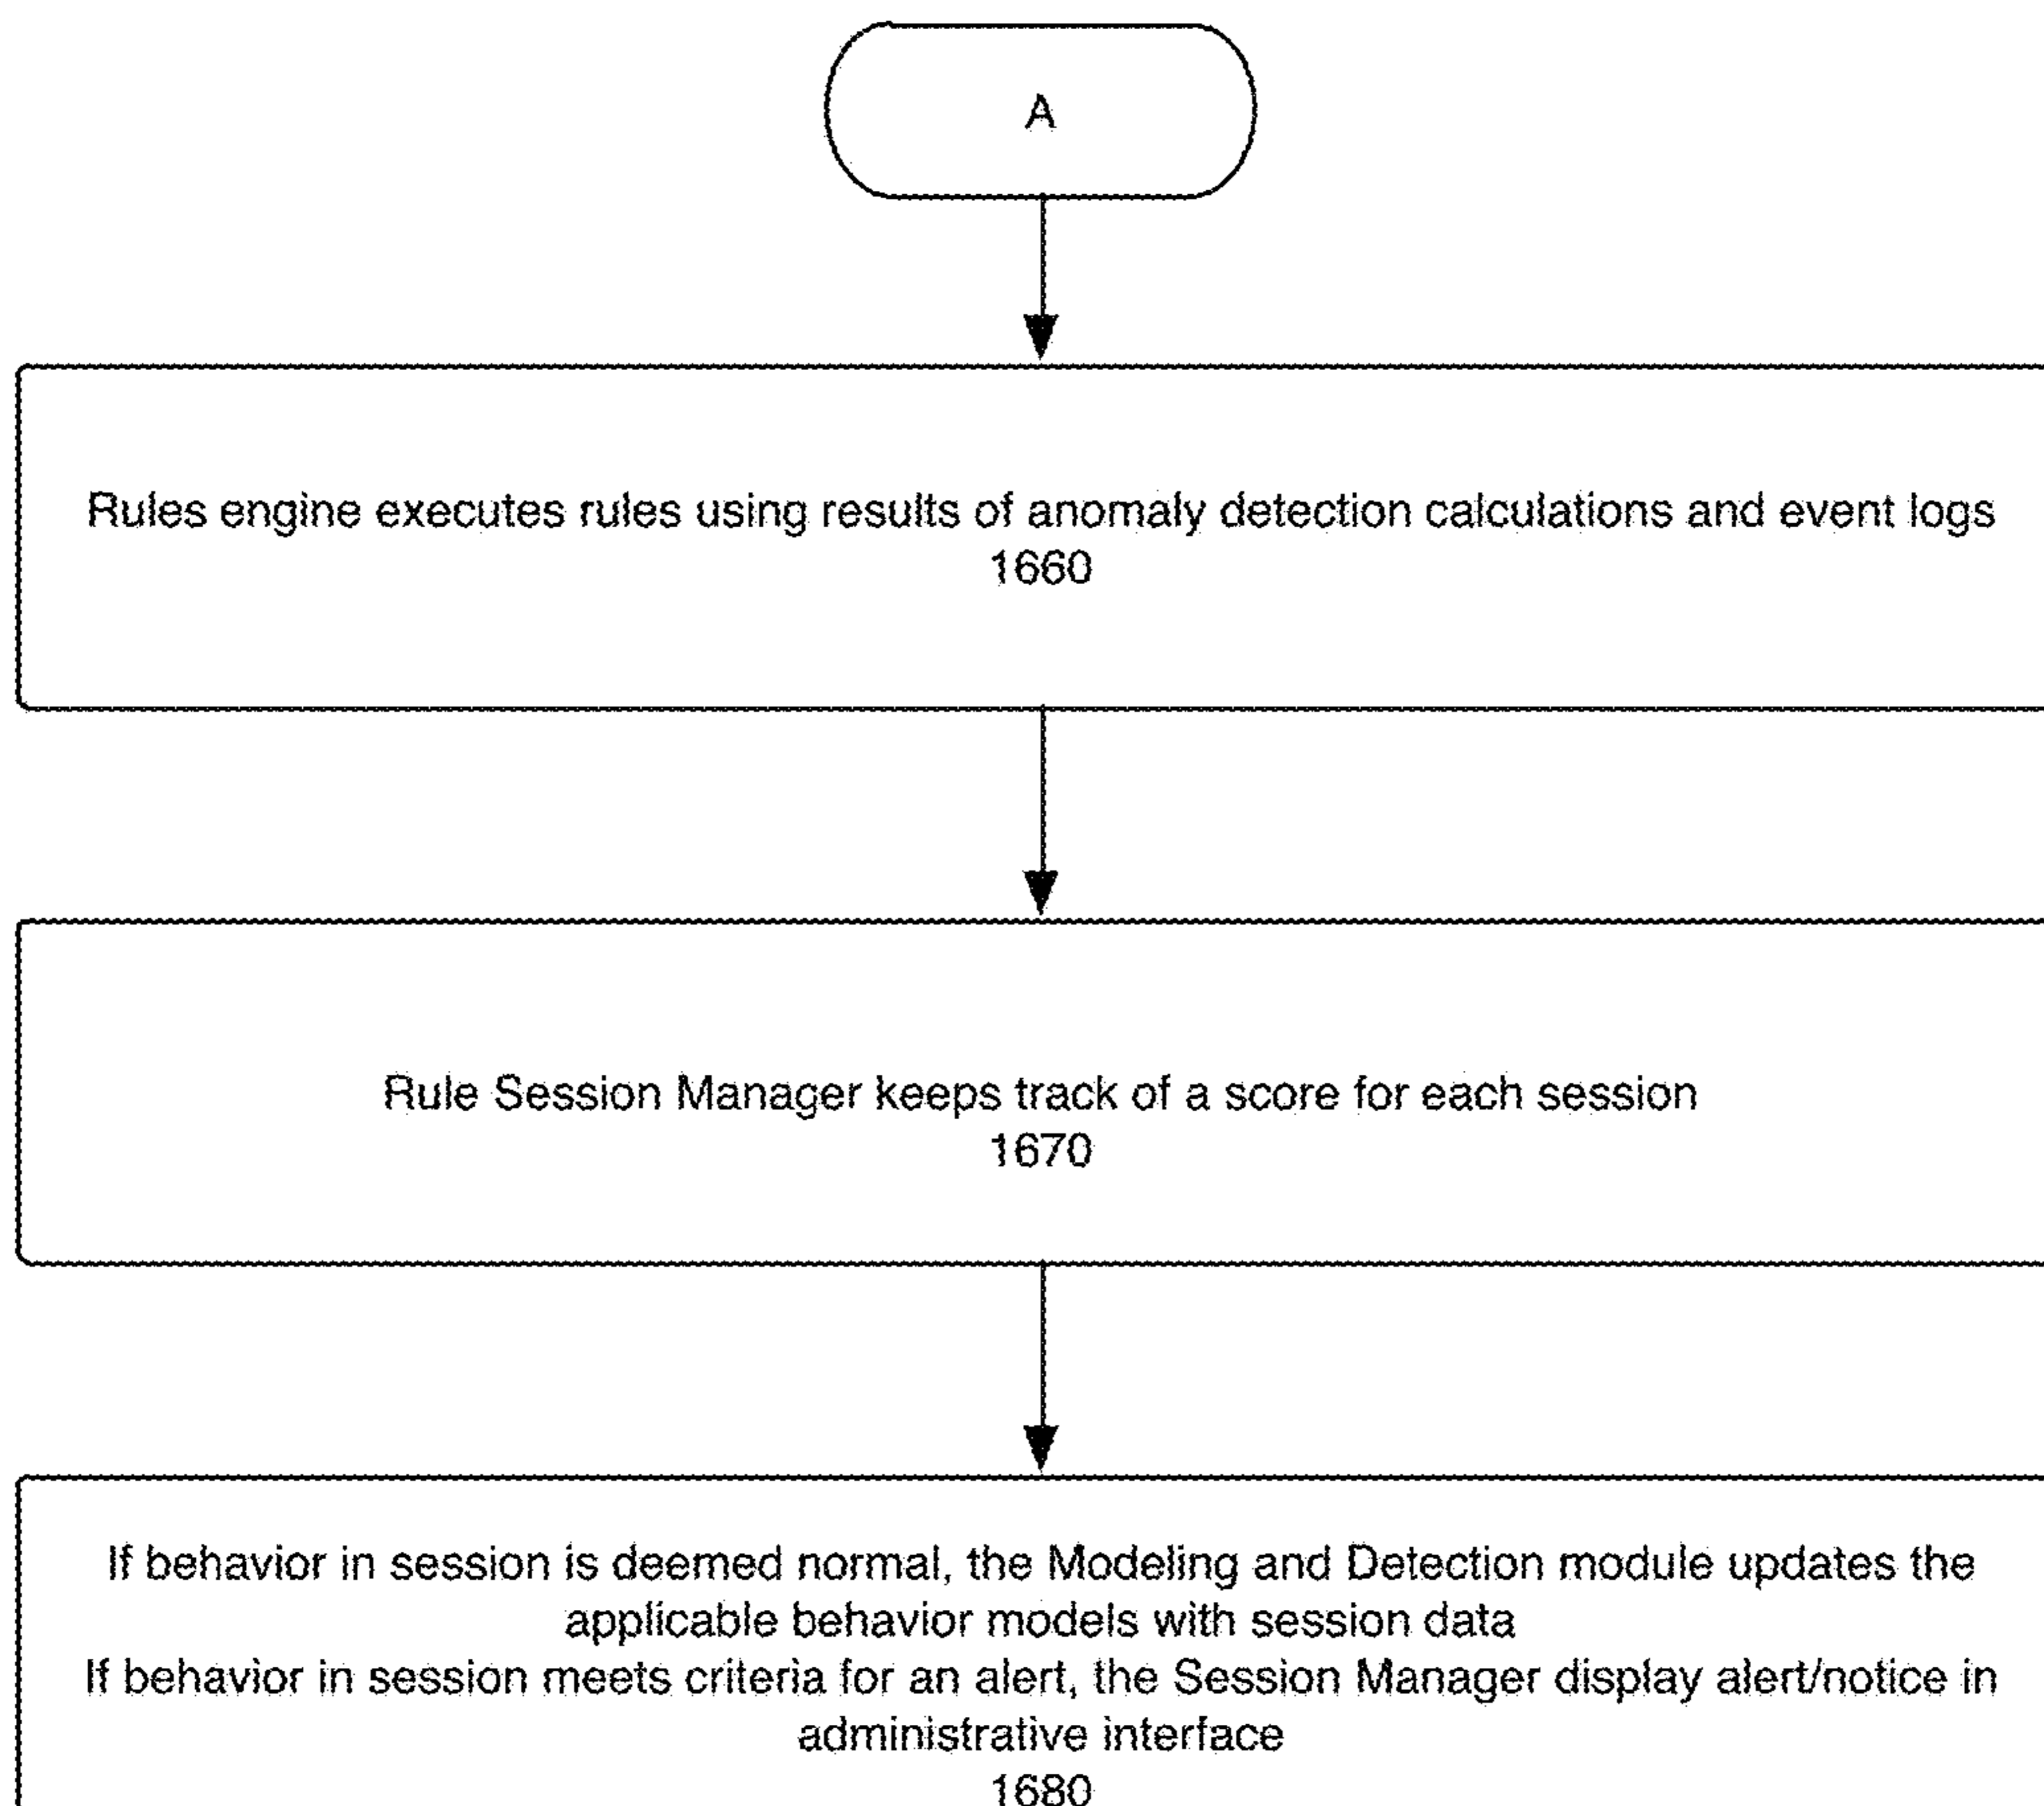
A

Rules engine executes rules using results of anomaly detection calculations and event logs
1660

Rule Session Manager keeps track of a score for each session
1670

If behavior in session is deemed normal, the Modeling and Detection module updates the applicable behavior models with session data
If behavior in session meets criteria for an alert, the Session Manager display alert/notice in administrative interface
1680